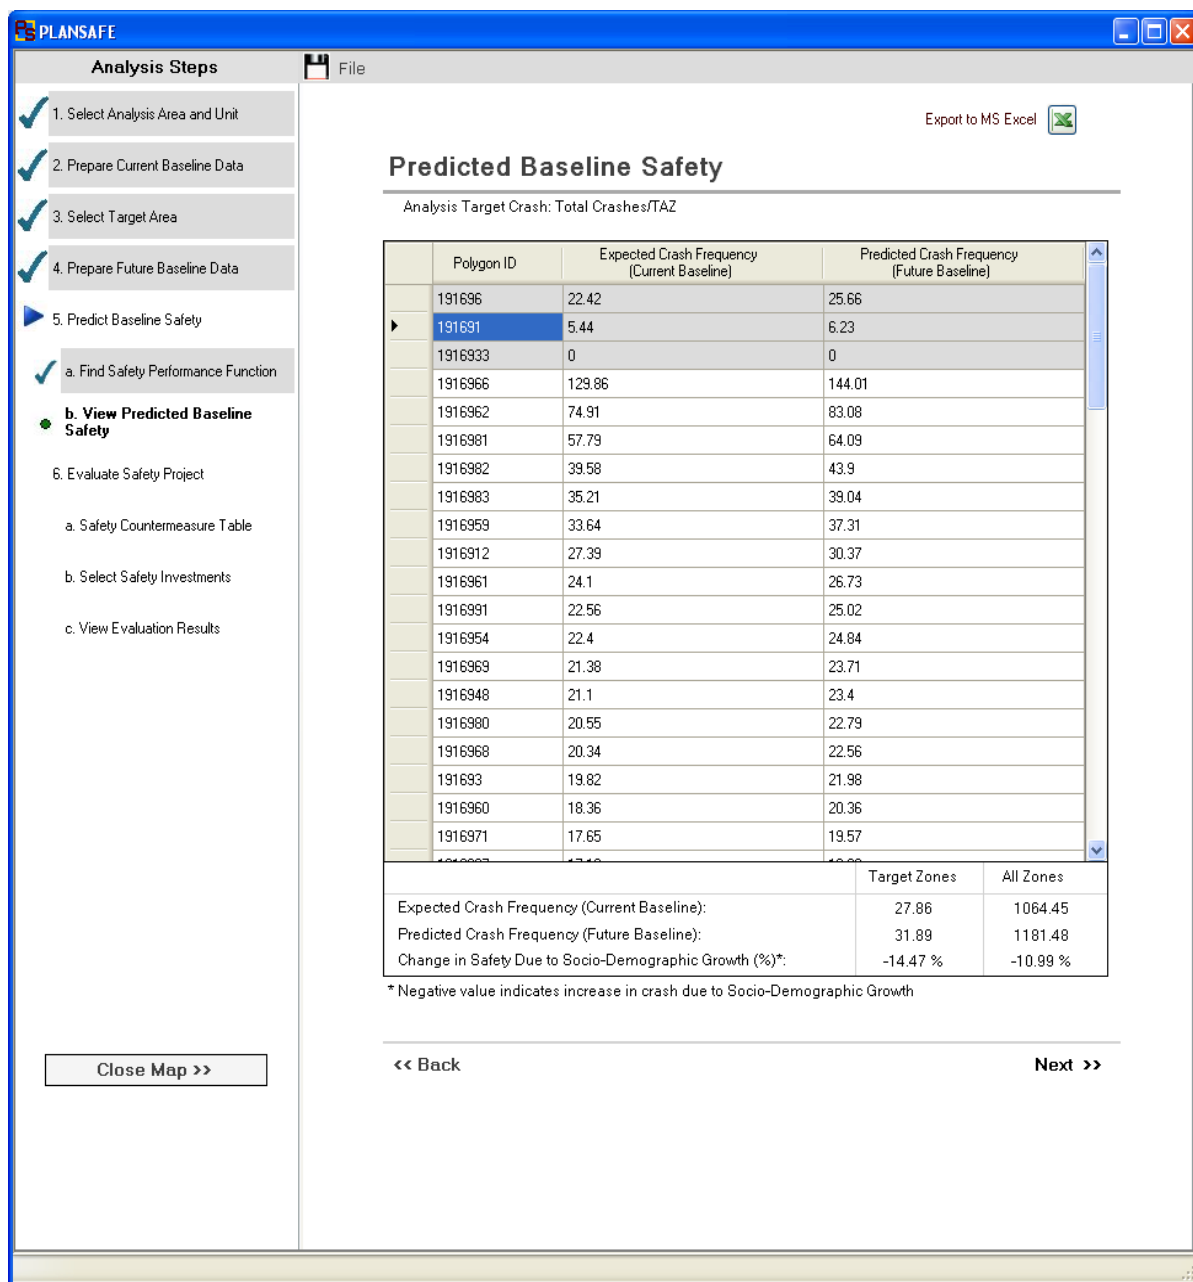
PLANSAFE

Analysis Steps

1. Select Analysis Area and Unit

2. Prepare Current Baseline Data

3. Select Target Area

4. Prepare Future Baseline Data

5. Predict Baseline Safety

a. Find Safety Performance Function

b. View Predicted Baseline Safety

6. Evaluate Safety Project

a. Safety Countermeasure Table

b. Select Safety Investments

c. View Evaluation Results

Close Map >>

File

Export to MS Excel

Predicted Baseline Safety

Analysis Target Crash: Total Crashes/TAZ

| Polygon ID | Expected Crash Frequency (Current Baseline) | Predicted Crash Frequency (Future Baseline) |
|---|---|---|
| 191696 | 22.42 | 25.66 |
| 191691 | 5.44 | 6.23 |
| 1916933 | 0 | 0 |
| 1916966 | 129.86 | 144.01 |
| 1916962 | 74.91 | 83.08 |
| 1916981 | 57.79 | 64.09 |
| 1916982 | 39.58 | 43.9 |
| 1916983 | 35.21 | 39.04 |
| 1916959 | 33.64 | 37.31 |
| 1916912 | 27.39 | 30.37 |
| 1916961 | 24.1 | 26.73 |
| 1916991 | 22.56 | 25.02 |
| 1916954 | 22.4 | 24.84 |
| 1916969 | 21.38 | 23.71 |
| 1916948 | 21.1 | 23.4 |
| 1916980 | 20.55 | 22.79 |
| 1916968 | 20.34 | 22.56 |
| 191693 | 19.82 | 21.98 |
| 1916960 | 18.36 | 20.36 |
| 1916971 | 17.65 | 19.57 |
| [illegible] | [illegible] | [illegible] |

| | Target Zones | All Zones |
|---|---|---|
| Expected Crash Frequency (Current Baseline): | 27.86 | 1064.45 |
| Predicted Crash Frequency (Future Baseline): | 31.89 | 1181.48 |
| Change in Safety Due to Socio-Demographic Growth (%)*: | -14.47 % | -10.99 % |

* Negative value indicates increase in crash due to Socio-Demographic Growth

<< Back

Next >>